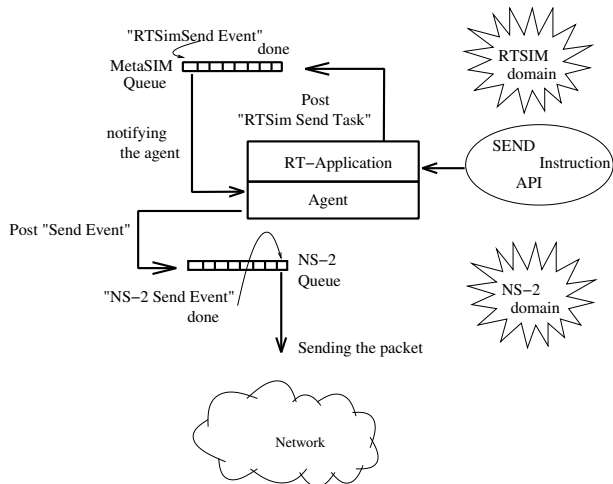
"RTSimSend Event"
done
MetaSIM
Queue

RTSIM
domain

Post
"RTSim Send Task"

notifying
the agent

RT−Application

Agent

SEND
Instruction
API

Post "Send Event"

NS−2
Queue

"NS−2 Send Event"
done

NS−2
domain

Sending the packet

Network